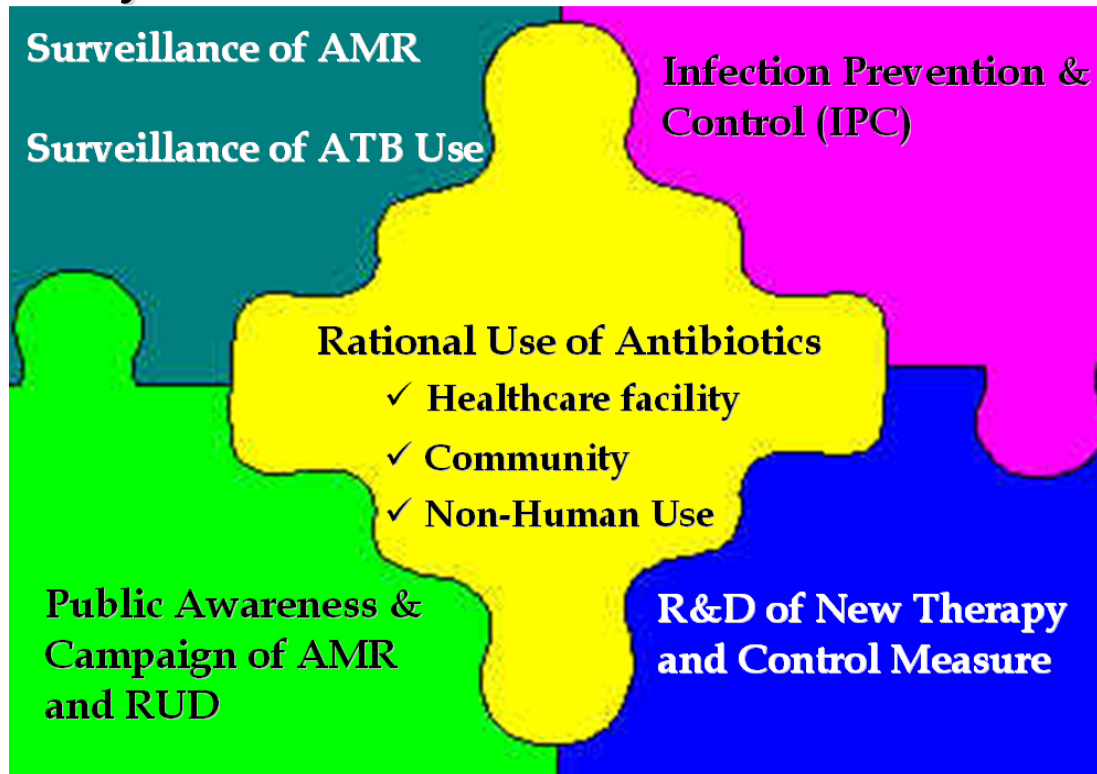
Surveillance of AMR

Surveillance of ATB Use

Infection Prevention & Control (IPC)

Rational Use of Antibiotics
✓ Healthcare facility
✓ Community
✓ Non-Human Use

Public Awareness & Campaign of AMR and RUD

R&D of New Therapy and Control Measure